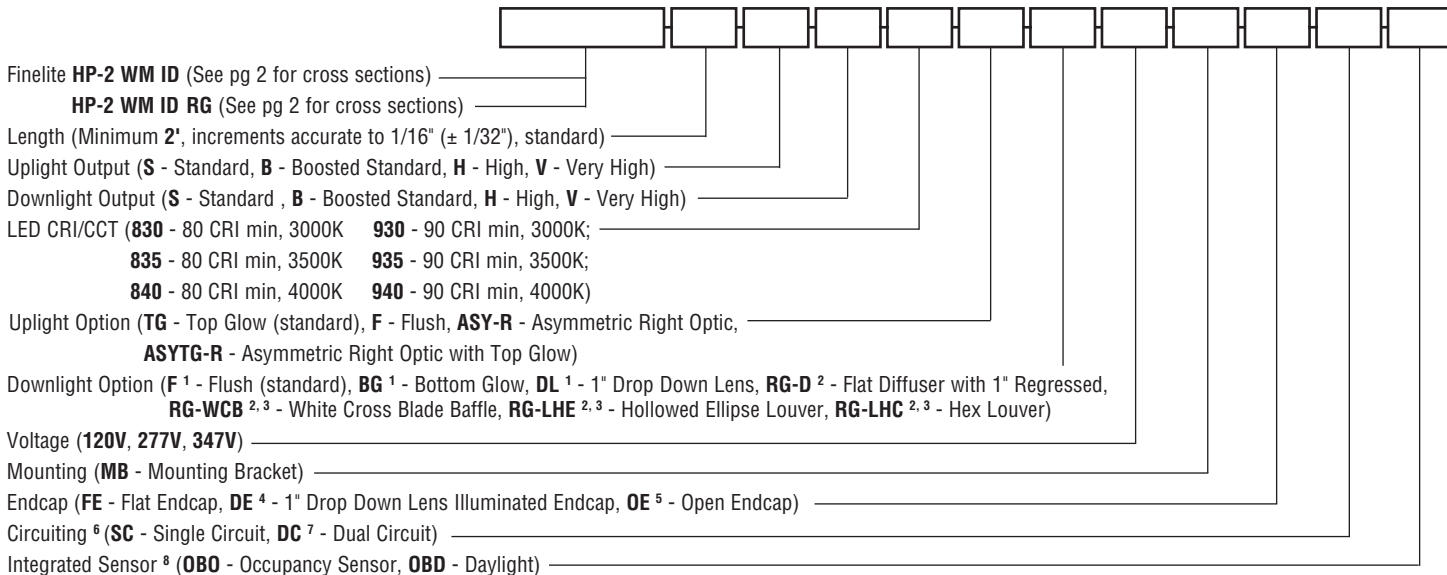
Finelite HP-2 WM ID (See pg 2 for cross sections)
HP-2 WM ID RG (See pg 2 for cross sections)
Length (Minimum 2', increments accurate to 1/16" (± 1/32"), standard)
Uplight Output (S - Standard, B - Boosted Standard, H - High, V - Very High)
Downlight Output (S - Standard , B - Boosted Standard, H - High, V - Very High)
LED CRI/CCT (830 - 80 CRI min, 3000K 930 - 90 CRI min, 3000K;
835 - 80 CRI min, 3500K 935 - 90 CRI min, 3500K;
840 - 80 CRI min, 4000K 940 - 90 CRI min, 4000K)
Uplight Option (TG - Top Glow (standard), F - Flush, ASY-R - Asymmetric Right Optic,
ASYTG-R - Asymmetric Right Optic with Top Glow)
Downlight Option ($F^1$ - Flush (standard), $BG^1$ - Bottom Glow, $DL^1$ - 1" Drop Down Lens, RG-$D^2$ - Flat Diffuser with 1" Regressed,
RG-$WCB^{2,3}$ - White Cross Blade Baffle, RG-$LHE^{2,3}$ - Hollowed Ellipse Louver, RG-$LHC^{2,3}$ - Hex Louver)
Voltage (120V, 277V, 347V)
Mounting (MB - Mounting Bracket)
Endcap (FE - Flat Endcap, $DE^4$ - 1" Drop Down Lens Illuminated Endcap, $OE^5$ - Open Endcap)
Circuiting $^6$ (SC - Single Circuit, $DC^7$ - Dual Circuit)
Integrated Sensor $^8$ (OBO - Occupancy Sensor, OBD - Daylight)